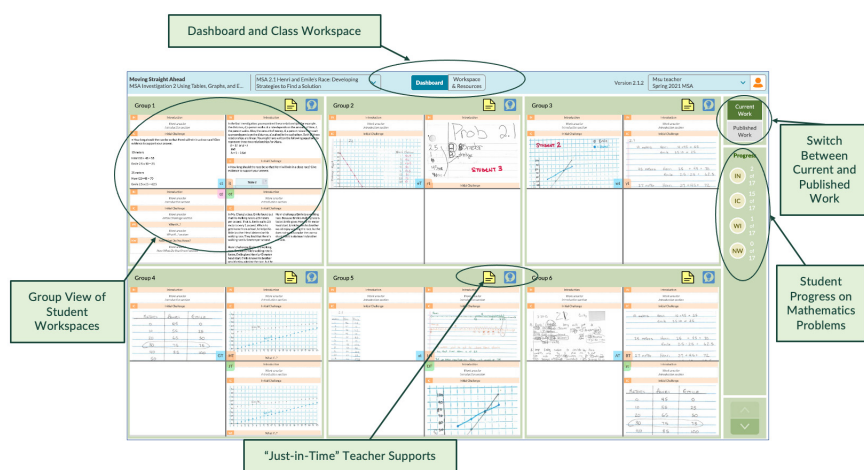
Dashboard and Class Workspace

Moving Straight Ahead
MSA Investigation 2 Using Tables, Graphs, and E...

MSA 2.1 Henri and Emile's Race: Developing Strategies to Find a Solution

Dashboard

Workspace & Resources

Version 2.1.2

Msu teacher
Spring 2021 MSA

Current Work

Published Work

Progress

IN

IC

WI

NW

Group 1

Group 2

Group 3

Group 4

Group 5

Group 6

Introduction

Initial Challenge

What If...?

Prob 2.1

Student 2

Student 3

Switch Between Current and Published Work

Student Progress on Mathematics Problems

Group View of Student Workspaces

"Just-in-Time" Teacher Supports